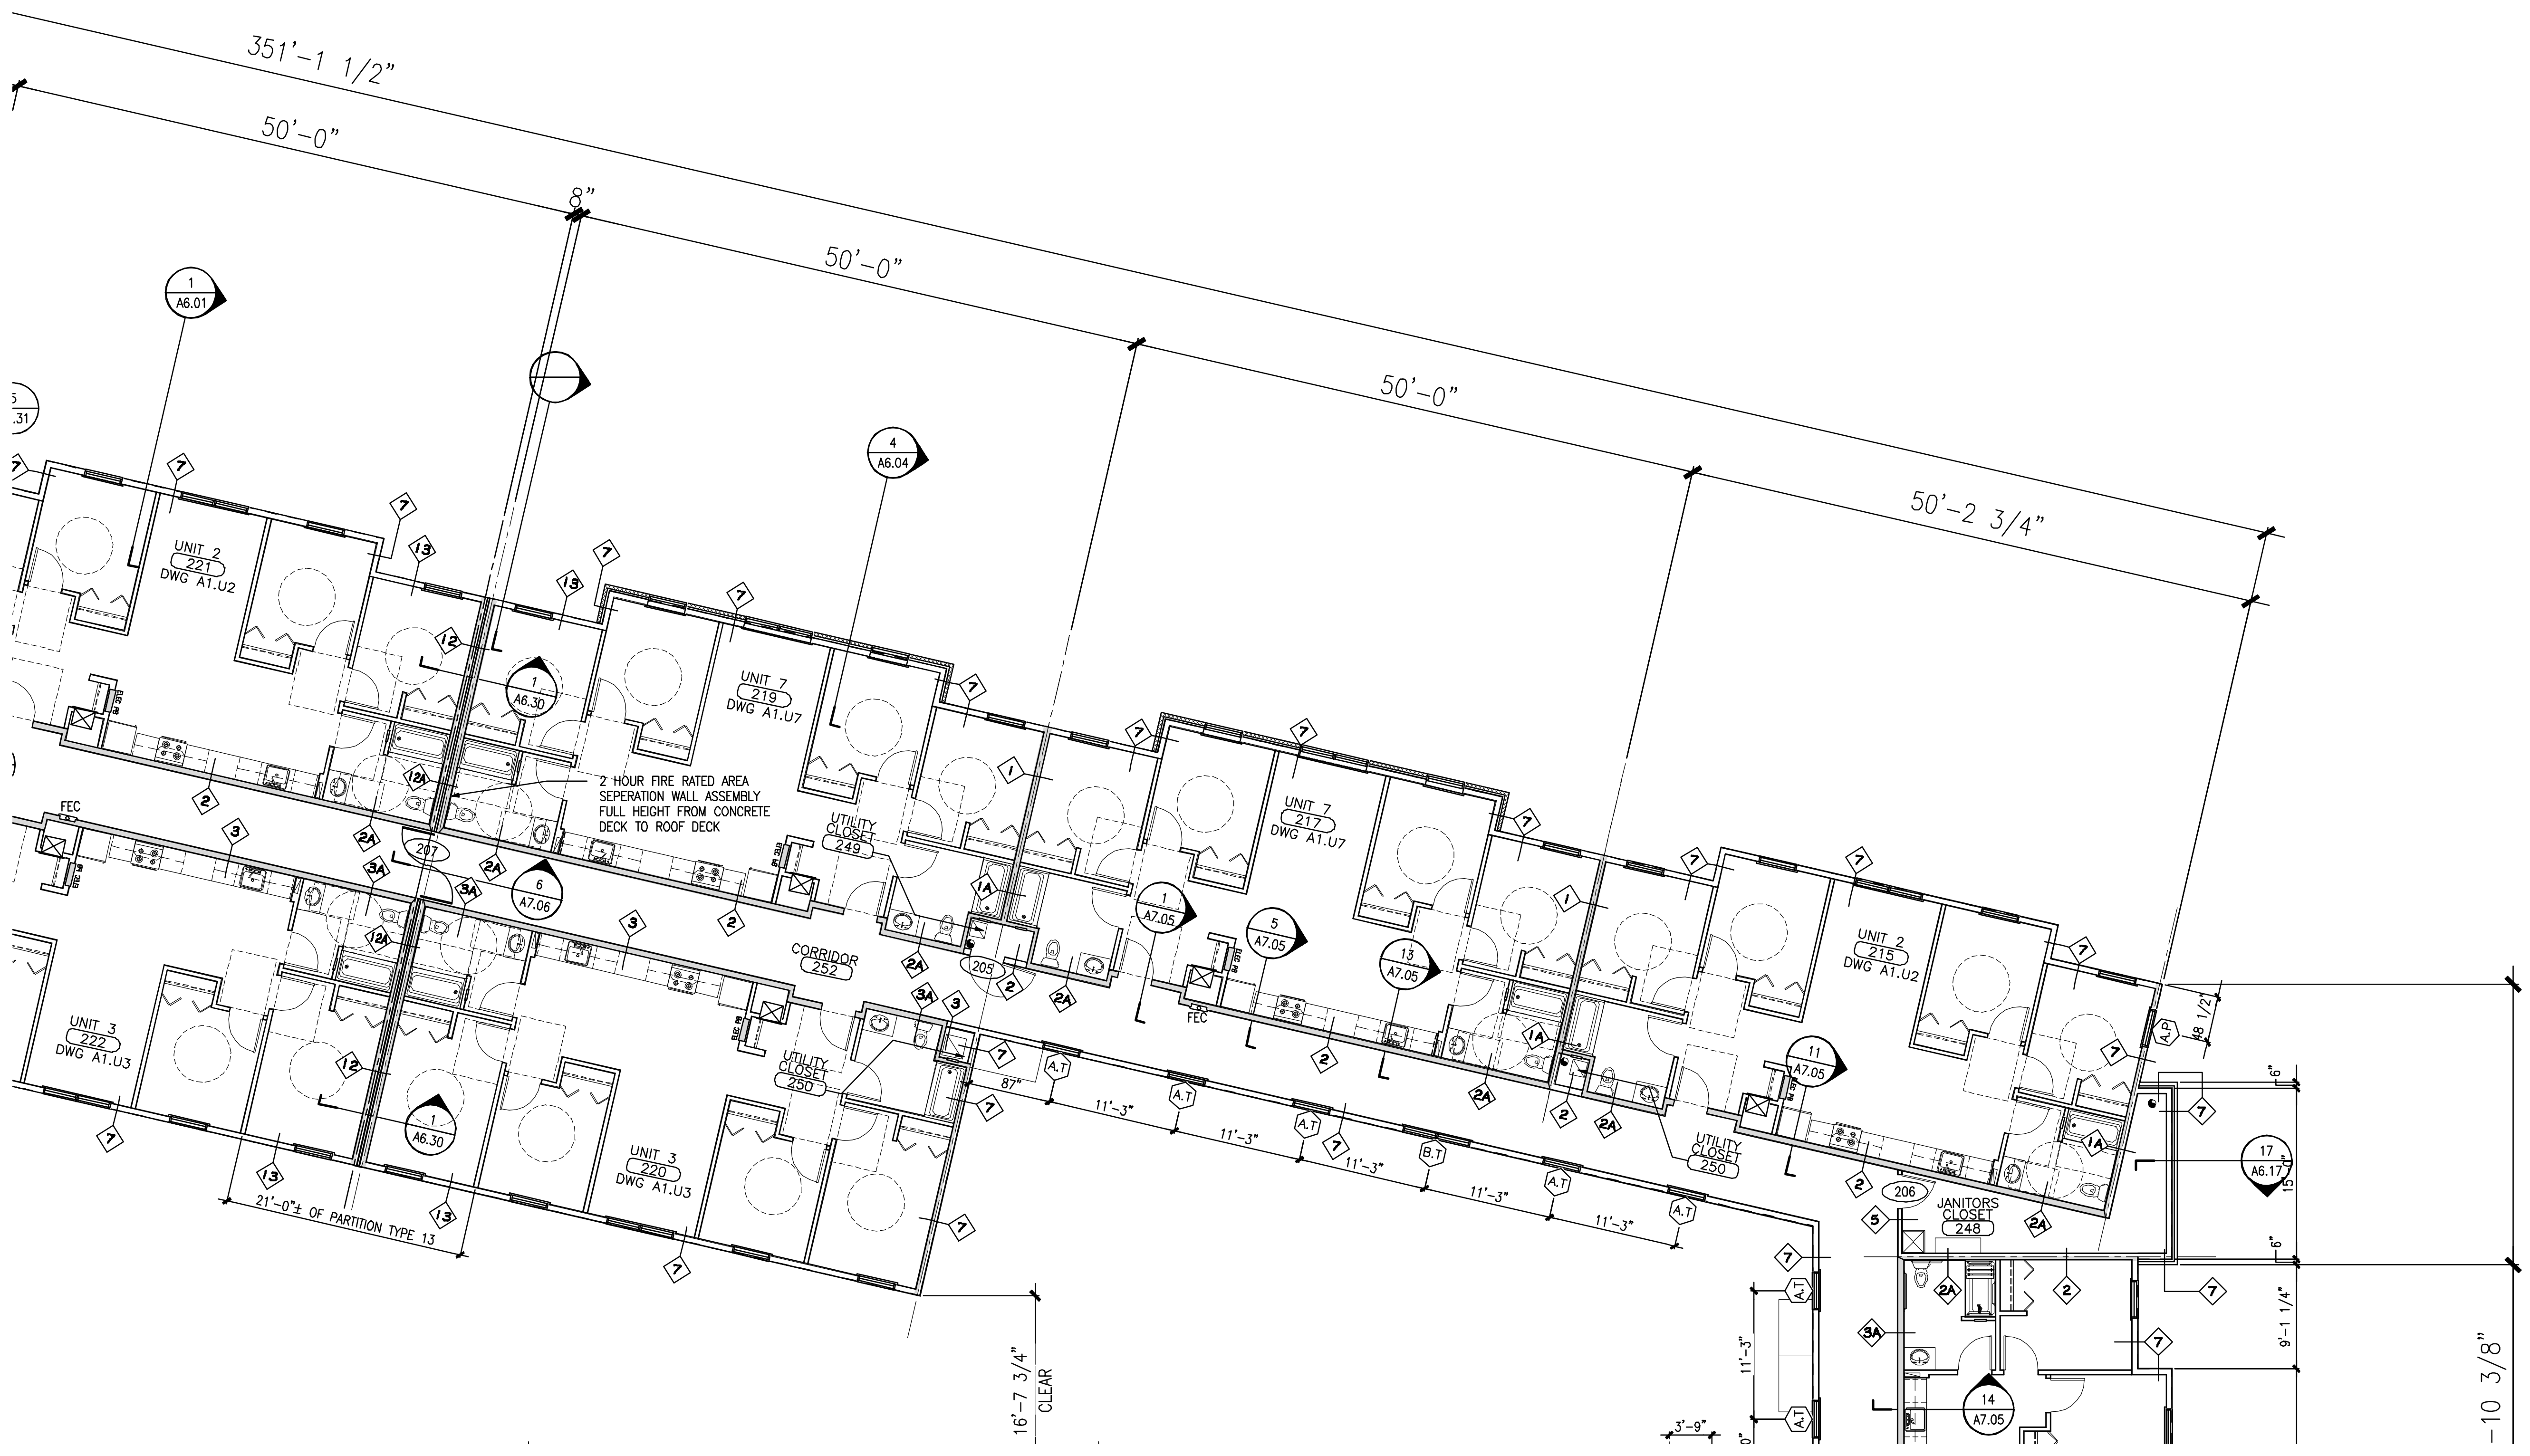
351'-1 1/2"
50'-0"
8"
50'-0"
50'-0"
50'-2 3/4"

1
A6.01

4
A6.04

UNIT 2
221
DWG A1.U2

UNIT 7
219
DWG A1.U7

UNIT 7
217
DWG A1.U7

UNIT 2
215
DWG A1.U2

UNIT 3
222
DWG A1.U3

UNIT 3
220
DWG A1.U3

1
A6.30

2 HOUR FIRE RATED AREA SEPERATION WALL ASSEMBLY FULL HEIGHT FROM CONCRETE DECK TO ROOF DECK

FEC
207
6
A7.06

UTILITY CLOSET
249

UTILITY CLOSET
250

UTILITY CLOSET
250

CORRIDOR
252

205
206

1
A7.05

5
A7.05

13
A7.05

11
A7.05

17
A6.17

14
A7.05

JANITORS CLOSET
248

FEC

1
A6.30

87"
11'-3"
11'-3"
11'-3"
11'-3"
11'-3"
11'-3"
3'-9"
48 1/2"
6"
15'-0"
6"
9'-1 1/4"
-10 3/8"

21'-0"± OF PARTITION TYPE 13

16'-7 3/4"
CLEAR

7
13
12
12A
2
2A
3
3A
1
1A
A.T
B.T
A.P
5